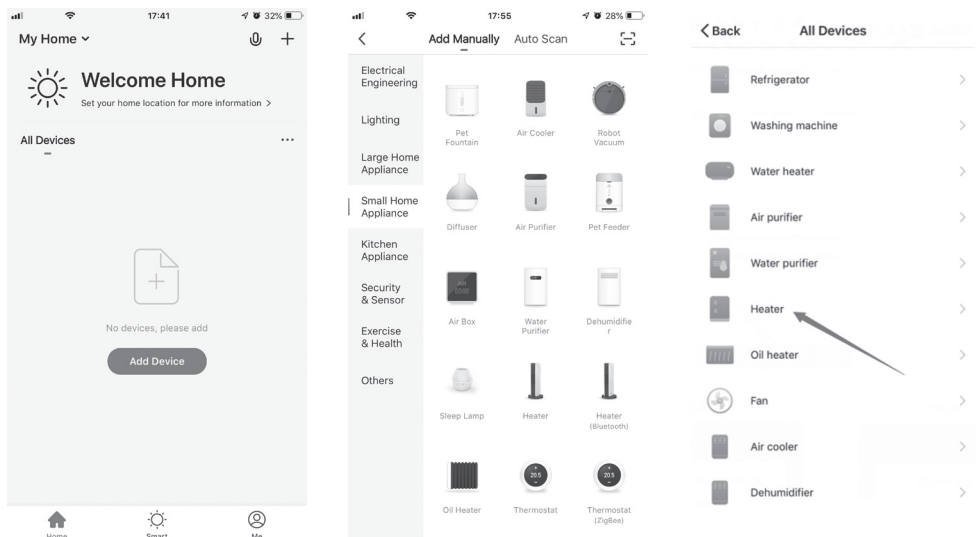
17:41 32%

My Home

Welcome Home

Set your home location for more information >

All Devices

No devices, please add

Add Device

Home Smart Me

17:55 28%

Add Manually Auto Scan

Electrical Engineering

Lighting

Large Home Appliance

Small Home Appliance

Kitchen Appliance

Security & Sensor

Exercise & Health

Others

Pet Fountain

Air Cooler

Robot Vacuum

Diffuser

Air Purifier

Pet Feeder

Air Box

Water Purifier

Dehumidifier

Sleep Lamp

Heater

Heater (Bluetooth)

Oil Heater

Thermostat

Thermostat (ZigBee)

< Back All Devices

Refrigerator

Washing machine

Water heater

Air purifier

Water purifier

Heater

Oil heater

Fan

Air cooler

Dehumidifier